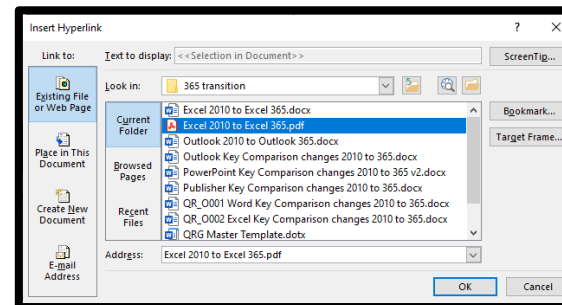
Insert Hyperlink

?

Link to:

Text to display: <<Selection in Document>>

ScreenTip...

Existing File or Web Page

Look in: 365 transition

Place in This Document

Current Folder

Excel 2010 to Excel 365.docx
Excel 2010 to Excel 365.pdf
Outlook 2010 to Outlook 365.docx
Outlook Key Comparison changes 2010 to 365.docx
PowerPoint Key Comparison changes 2010 to 365 v2.docx
Publisher Key Comparison changes 2010 to 365.docx
QR_O001 Word Key Comparison changes 2010 to 365.docx
QR_O002 Excel Key Comparison changes 2010 to 365.docx
QRG Master Template.dotx

Bookmark...

Target Frame...

Browsed Pages

Create New Document

Recent Files

E-mail Address

Address: Excel 2010 to Excel 365.pdf

OK

Cancel